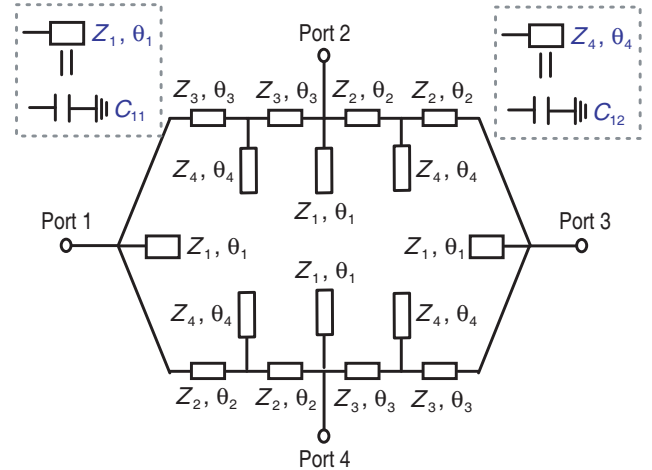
$Z_1$, $\theta_1$
$C_{11}$

Port 2

$Z_4$, $\theta_4$
$C_{12}$

$Z_3$, $\theta_3$ $Z_3$, $\theta_3$ $Z_2$, $\theta_2$ $Z_2$, $\theta_2$

$Z_4$, $\theta_4$ $Z_4$, $\theta_4$

$Z_1$, $\theta_1$

Port 1 $Z_1$, $\theta_1$ $Z_1$, $\theta_1$ Port 3

$Z_1$, $\theta_1$

$Z_4$, $\theta_4$ $Z_4$, $\theta_4$

$Z_2$, $\theta_2$ $Z_2$, $\theta_2$ $Z_3$, $\theta_3$ $Z_3$, $\theta_3$

Port 4